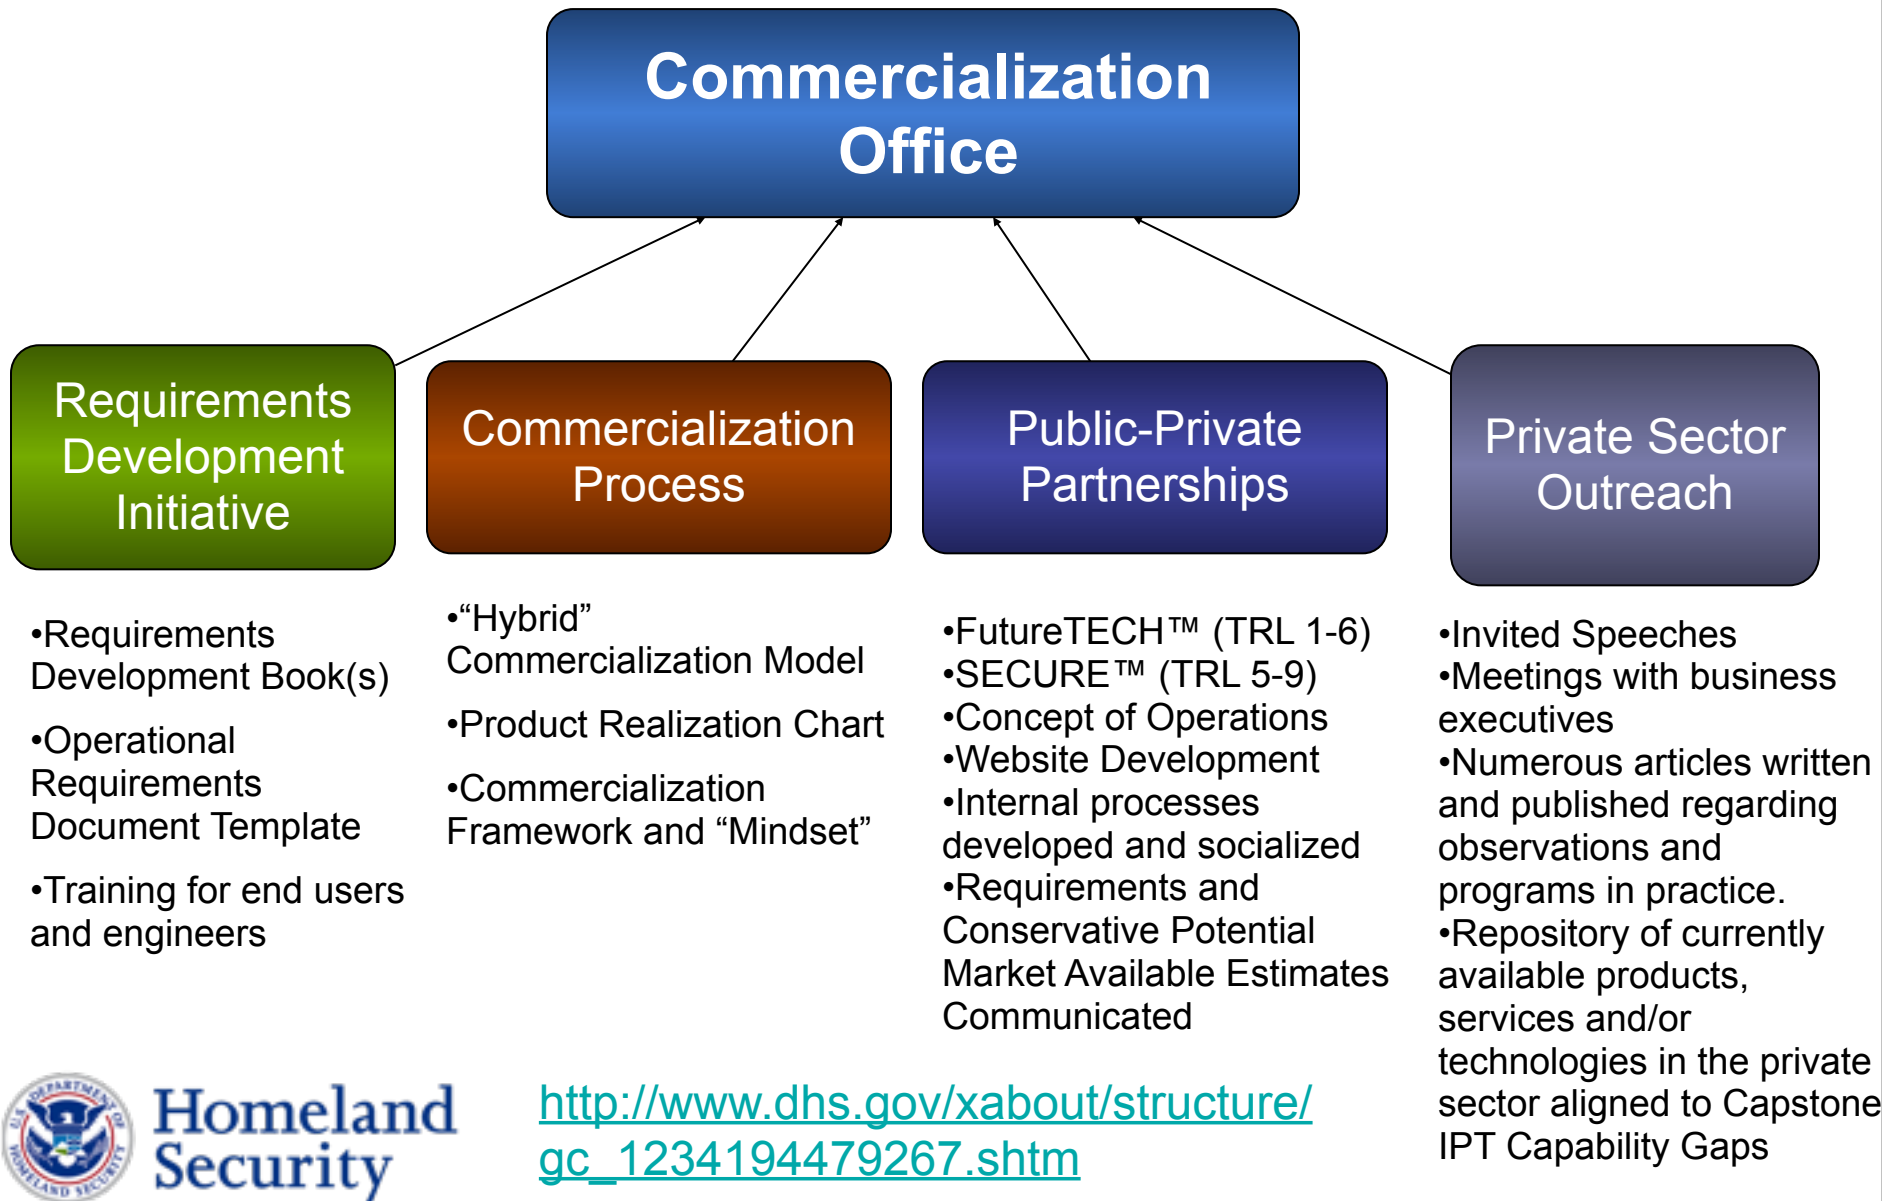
Commercialization Office

Requirements Development Initiative

Commercialization Process

Public-Private Partnerships

Private Sector Outreach

•Requirements Development Book(s)

•Operational Requirements Document Template

•Training for end users and engineers

•“Hybrid” Commercialization Model

•Product Realization Chart

•Commercialization Framework and “Mindset”

•FutureTECH™ (TRL 1-6)
•SECURE™ (TRL 5-9)
•Concept of Operations
•Website Development
•Internal processes developed and socialized
•Requirements and Conservative Potential Market Available Estimates Communicated

•Invited Speeches
•Meetings with business executives
•Numerous articles written and published regarding observations and programs in practice.
•Repository of currently available products, services and/or technologies in the private sector aligned to Capstone IPT Capability Gaps

U.S. DEPARTMENT OF HOMELAND SECURITY

Homeland Security

http://www.dhs.gov/xabout/structure/gc_1234194479267.shtm